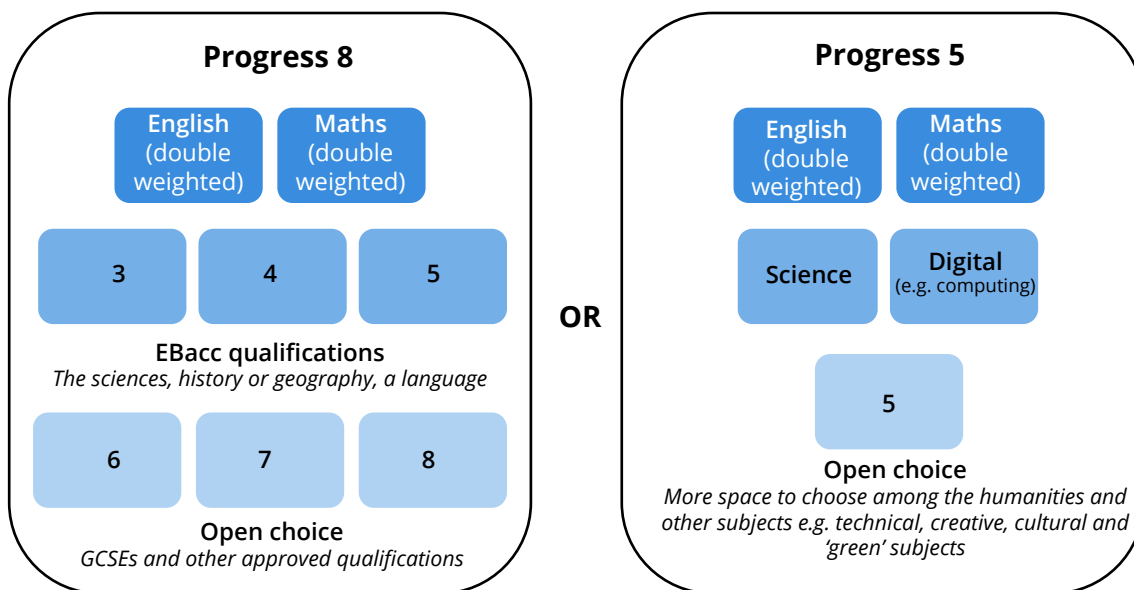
Progress 8

English (double weighted)

Maths (double weighted)

3

4

5

EBacc qualifications
*The sciences, history or geography, a language*

6

7

8

Open choice
*GCSEs and other approved qualifications*

OR

Progress 5

English (double weighted)

Maths (double weighted)

Science

Digital (e.g. computing)

5

Open choice
*More space to choose among the humanities and other subjects e.g. technical, creative, cultural and 'green' subjects*